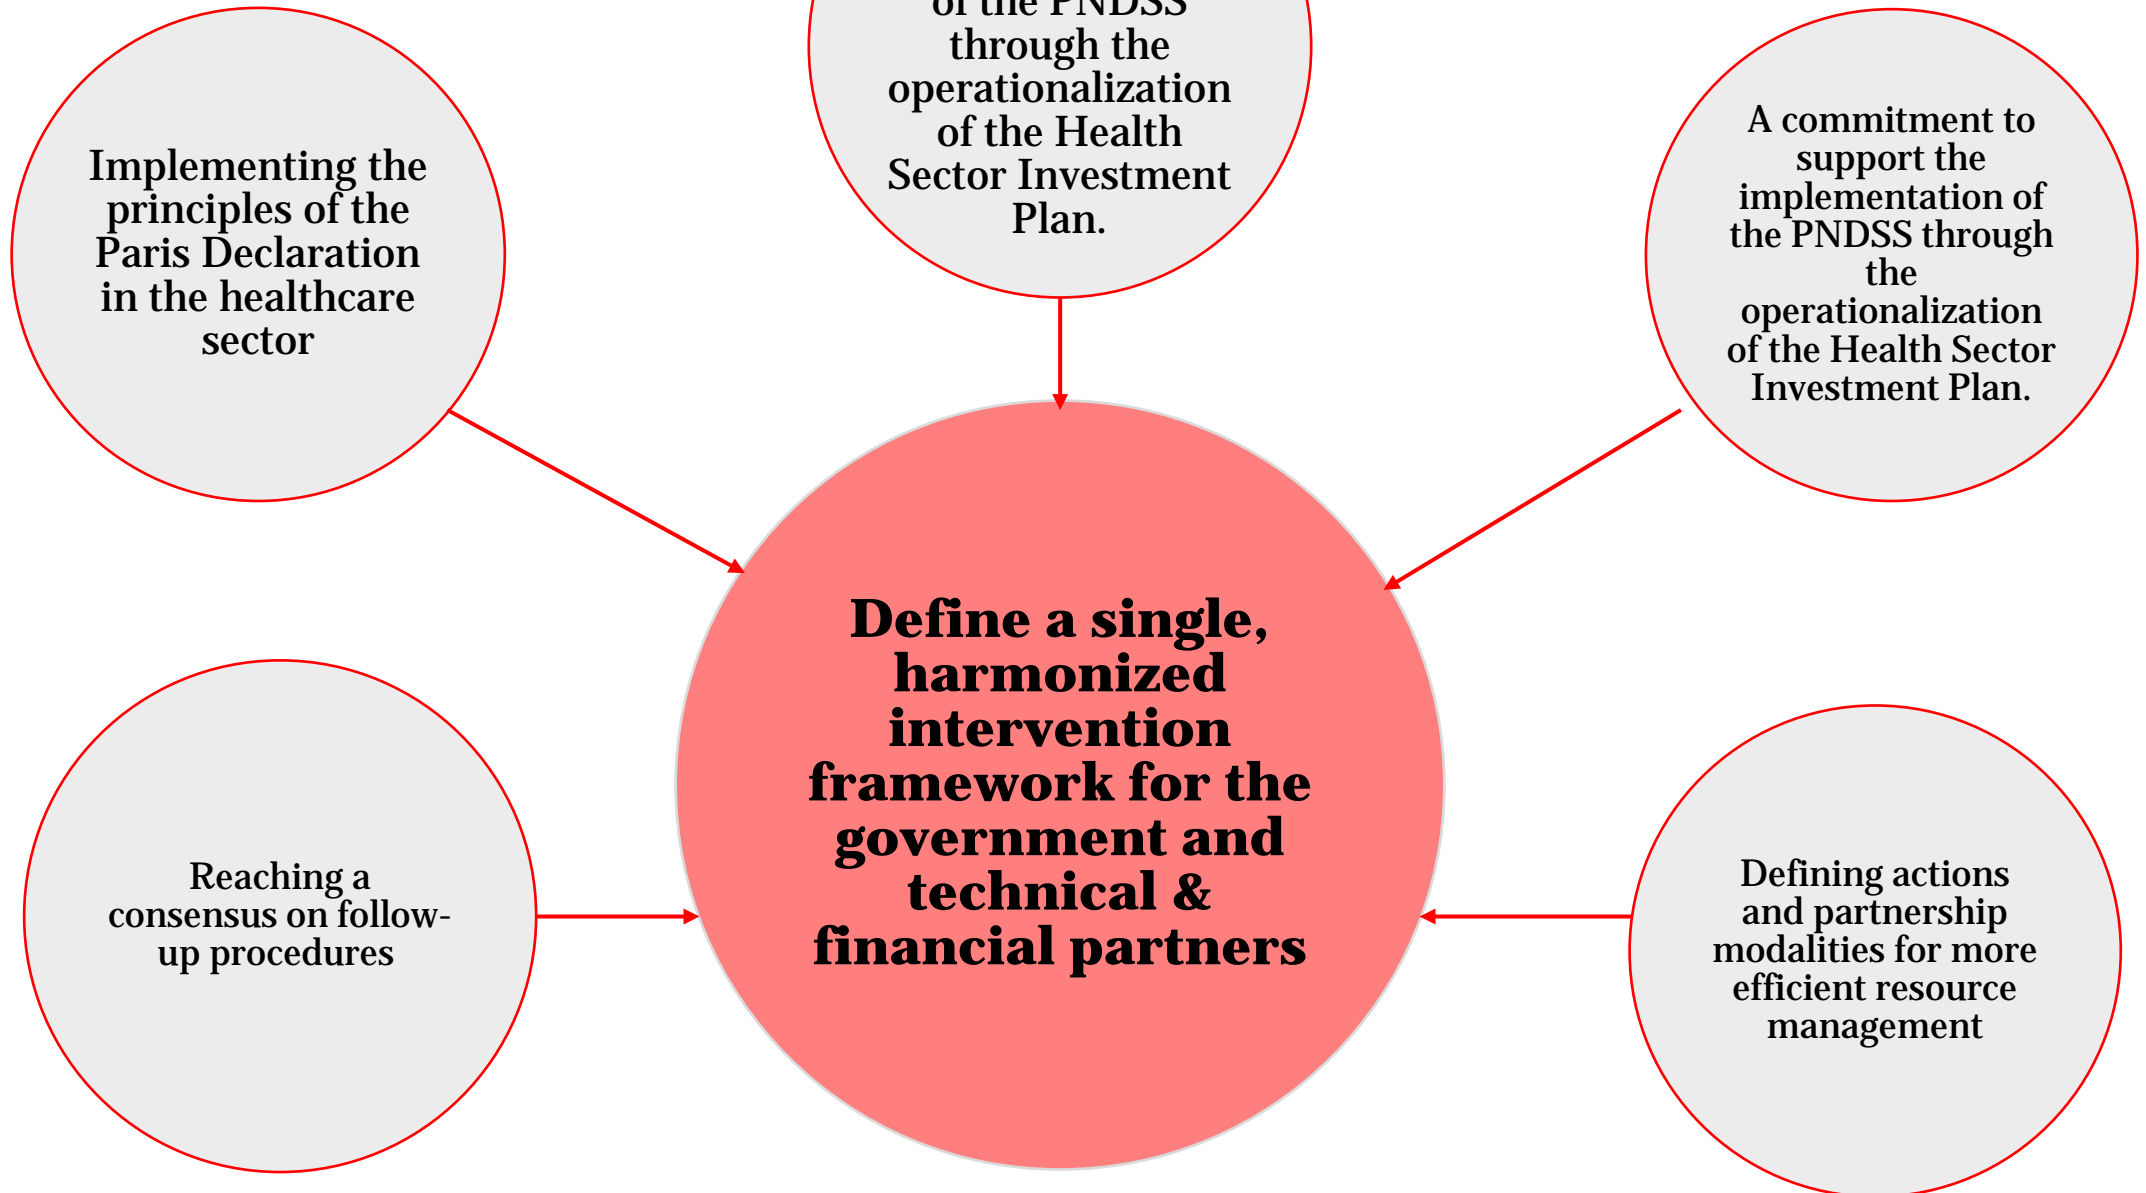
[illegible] of the PNDSS through the operationalization of the Health Sector Investment Plan.

Implementing the principles of the Paris Declaration in the healthcare sector

A commitment to support the implementation of the PNDSS through the operationalization of the Health Sector Investment Plan.

Define a single, harmonized intervention framework for the government and technical & financial partners

Reaching a consensus on follow-up procedures

Defining actions and partnership modalities for more efficient resource management